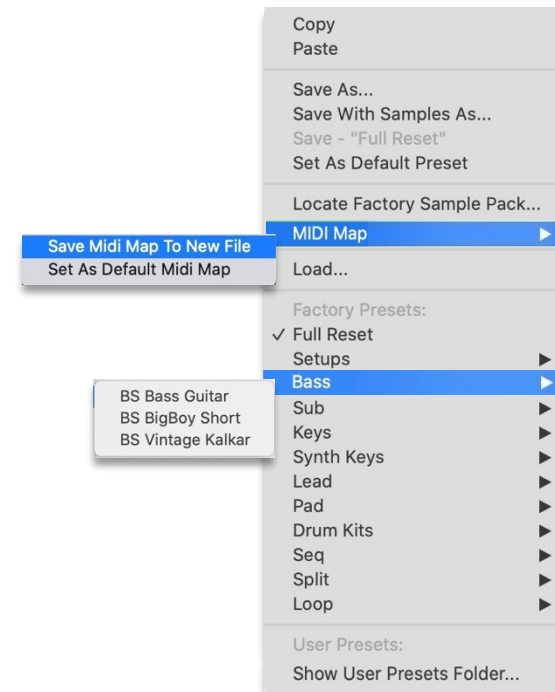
Copy
Paste

Save As...
Save With Samples As...
Save - "Full Reset"
Set As Default Preset

Locate Factory Sample Pack...
MIDI Map ▶
Save Midi Map To New File
Set As Default Midi Map
Load...

Factory Presets:
✓ Full Reset
Setups ▶
Bass ▶
BS Bass Guitar
BS BigBoy Short
BS Vintage Kalkar
Sub ▶
Keys ▶
Synth Keys ▶
Lead ▶
Pad ▶
Drum Kits ▶
Seq ▶
Split ▶
Loop ▶

User Presets:
Show User Presets Folder...